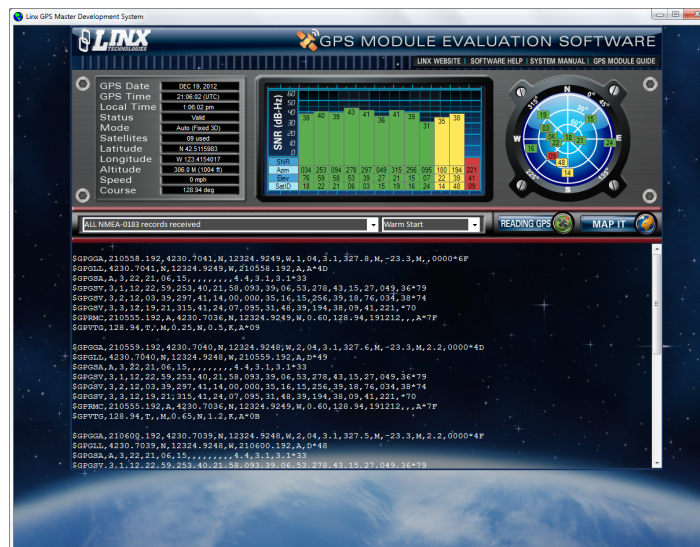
Linx GPS Master Development System

LINX TECHNOLOGIES

GPS MODULE EVALUATION SOFTWARE

LINX WEBSITE | SOFTWARE HELP | SYSTEM MANUAL | GPS MODULE GUIDE

| | |
|---|---|
| GPS Date | DEC 19, 2012 |
| GPS Time | 21:06:02 (UTC) |
| Local Time | 1:06:02 pm |
| Status | Valid |
| Mode | Auto (Fixed 3D) |
| Satellites | 09 used |
| Latitude | N 42.5115983 |
| Longitude | W 123.4154017 |
| Altitude | 306.8 M (1004 ft) |
| Speed | 0 mph |
| Course | 128.94 deg |

SNR (dB-Hz)
60 50 40 30 20 10 0

38 40 39 43 41 36 41 39 31 35 38

| SNR | | | | | | | | | | | | |
|---|---|---|---|---|---|---|---|---|---|---|---|---|
| Azm | 034 | 253 | 094 | 278 | 297 | 049 | 315 | 256 | 095 | 180 | 194 | 221 |
| Elev | 76 | 59 | 58 | 53 | 39 | 27 | 21 | 15 | 07 | 22 | 39 | 41 |
| SatID | 18 | 22 | 21 | 06 | 03 | 15 | 19 | 16 | 24 | 14 | 48 | 09 |

N 45° E 135° 225° 315°
15 18 19 03 06 21 22 16 24 09 48 14

ALL NMEA-0183 records received
Warm Start
READING GPS
MAP IT

$GPGGA,210558.192,4230.7041,N,12324.9249,W,1,04,3.1,327.8,M,-23.3,M,,0000*6F
$GPGLL,4230.7041,N,12324.9249,W,210558.192,A,A*4D
$GPGSA,A,3,22,21,06,15,,,,,,,,,4.4,3.1,3.1*33
$GPGSV,3,1,12,22,59,253,40,21,58,093,39,06,53,278,43,15,27,049,36*79
$GPGSV,3,2,12,03,39,297,41,14,00,000,35,16,15,256,39,18,76,034,38*74
$GPGSV,3,3,12,19,21,315,41,24,07,095,31,48,39,194,38,09,41,221,*70
$GPRMC,210555.192,A,4230.7036,N,12324.9249,W,0.60,128.94,191212,,,A*7F
$GPVTG,128.94,T,,M,0.25,N,0.5,K,A*09

$GPGGA,210559.192,4230.7040,N,12324.9248,W,2,04,3.1,327.6,M,-23.3,M,2.2,0000*4D
$GPGLL,4230.7040,N,12324.9248,W,210559.192,A,D*49
$GPGSA,A,3,22,21,06,15,,,,,,,,,4.4,3.1,3.1*33
$GPGSV,3,1,12,22,59,253,40,21,58,093,39,06,53,278,43,15,27,049,36*79
$GPGSV,3,2,12,03,39,297,41,14,00,000,35,16,15,256,39,18,76,034,38*74
$GPGSV,3,3,12,19,21,315,41,24,07,095,31,48,39,194,38,09,41,221,*70
$GPRMC,210555.192,A,4230.7036,N,12324.9249,W,0.60,128.94,191212,,,A*7F
$GPVTG,128.94,T,,M,0.65,N,1.2,K,A*0B

$GPGGA,210600.192,4230.7039,N,12324.9248,W,2,04,3.1,327.5,M,-23.3,M,2.2,0000*4F
$GPGLL,4230.7039,N,12324.9248,W,210600.192,A,D*48
$GPGSA,A,3,22,21,06,15,,,,,,,,,4.4,3.1,3.1*33
$GPGSV,3,1,12,22,59,253,40,21,58,093,39,06,53,278,43,15,27,049,36*79